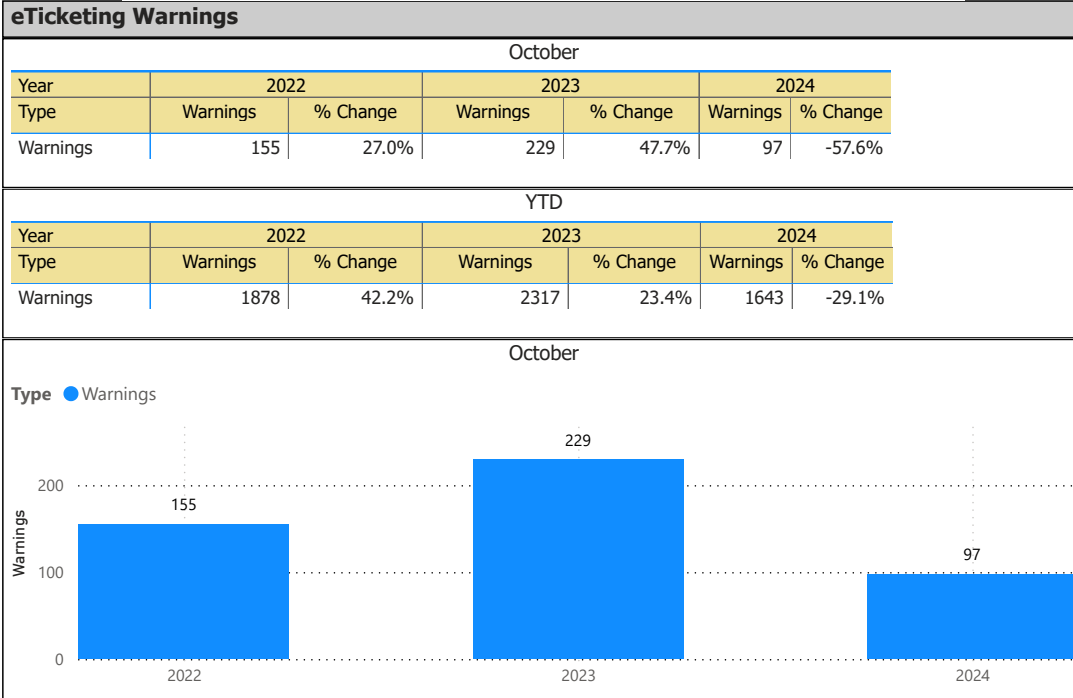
eTicketing Warnings

October

| Year | 2022 | | 2023 | | 2024 | |
|---|---|---|---|---|---|---|
| Type | Warnings | % Change | Warnings | % Change | Warnings | % Change |
| Warnings | 155 | 27.0% | 229 | 47.7% | 97 | -57.6% |

YTD

| Year | 2022 | | 2023 | | 2024 | |
|---|---|---|---|---|---|---|
| Type | Warnings | % Change | Warnings | % Change | Warnings | % Change |
| Warnings | 1878 | 42.2% | 2317 | 23.4% | 1643 | -29.1% |

October

Type Warnings

Warnings

200
100
0

155
229
97

2022
2023
2024